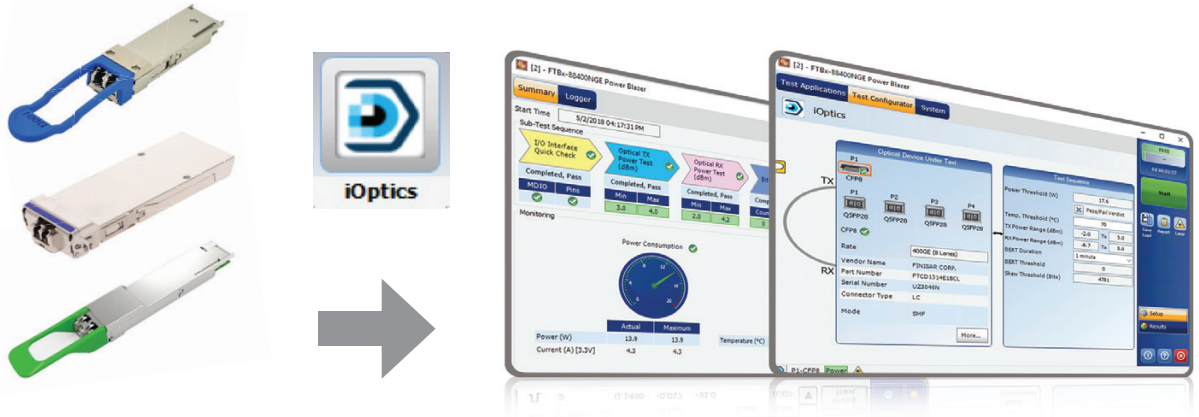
iOptics

[2] - FTBx-88400NGE Power Blazer

Summary Logger

Start Time 5/2/2018 04:17:31 PM

Sub-Test Sequence

I/O Interface Quick Check

Optical TX Power Test (dBm)

Optical RX Power Test (dBm)

Completed, Pass

| MDIO | Pins |
|---|---|

Completed, Pass

| Min | Max |
|---|---|
| 3.0 | 4.0 |

Completed, Pass

| Min | Max |
|---|---|
| 2.0 | 4.2 |

Monitoring

Power Consumption

| | Actual | Maximum |
|---|---|---|
| Power (W) | 13.9 | 13.9 |
| Current (A) [3.3V] | 4.2 | 4.2 |

Temperature (°C)

[2] - FTBx-88400NGE Power Blazer

Test Applications Test Configurator System

iOptics

Optical Device Under Test

TX

RX

P1 CFP8

P1 QSFP28 P2 QSFP28 P3 QSFP28 P4 QSFP28

CFP8

Rate 400GE (8 Lanes)

Vendor Name FINISAR CORP.

Part Number FTCD1314E1BCL

Serial Number UZ3046N

Connector Type LC

Mode SMF

More...

Test Sequence

Power Threshold (W) 17.6

Temp. Threshold (°C) Pass/Fail Verdict 70

TX Power Range (dBm) -2.0 To 5.0

RX Power Range (dBm) -8.7 To 5.0

BERT Duration 1 minute

BERT Threshold 0

Skew Threshold (Bits) 4781

Start

Setup

Results

P1-CFP8 Power